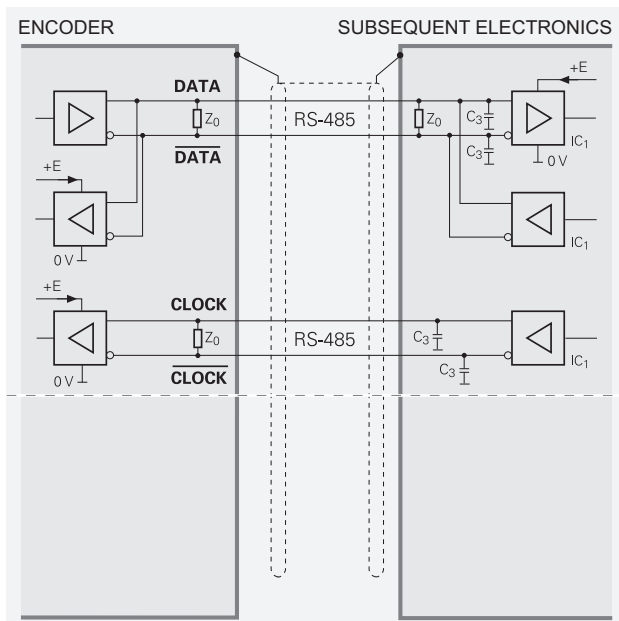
ENCODER

SUBSEQUENT ELECTRONICS

DATA

$Z_0$

RS-485

$Z_0$

$C_3$

$C_3$

+E

$IC_1$

0 V

$\overline{\text{DATA}}$

+E

0 V

$IC_1$

+E

CLOCK

$Z_0$

RS-485

$C_3$

$IC_1$

0 V

$\overline{\text{CLOCK}}$

$C_3$